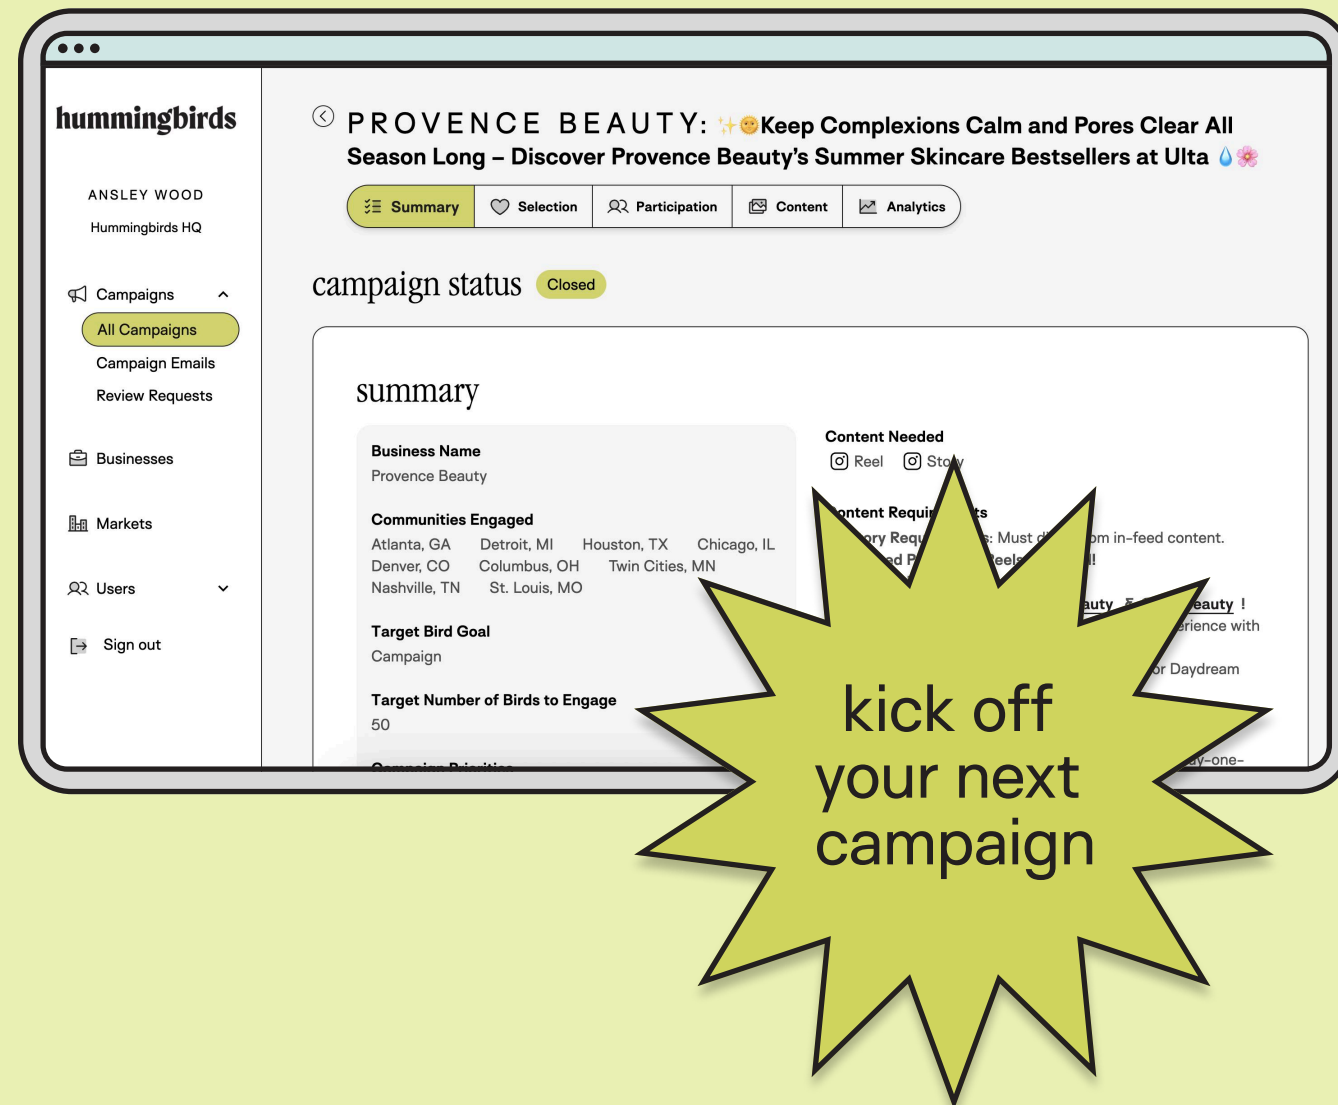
hummingbirds

ANSLEY WOOD
Hummingbirds HQ

Campaigns
All Campaigns
Campaign Emails
Review Requests

Businesses

Markets

Users

Sign out

PROVENCE BEAUTY: ✨🌞Keep Complexions Calm and Pores Clear All Season Long – Discover Provence Beauty's Summer Skincare Bestsellers at Ulta 💧🌸

Summary | Selection | Participation | Content | Analytics

campaign status Closed

summary

Business Name
Provence Beauty

Communities Engaged
Atlanta, GA Detroit, MI Houston, TX Chicago, IL
Denver, CO Columbus, OH Twin Cities, MN
Nashville, TN St. Louis, MO

Target Bird Goal
Campaign

Target Number of Birds to Engage
50

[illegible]

Content Needed
Reel Sto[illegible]

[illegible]ontent Requi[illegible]ts
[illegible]ory Req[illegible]: Must d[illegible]om in-feed content.
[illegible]ed P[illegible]eels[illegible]!
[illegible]auty & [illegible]eauty !
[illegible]erience with
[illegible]or Daydream
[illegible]y-one-

kick off your next campaign